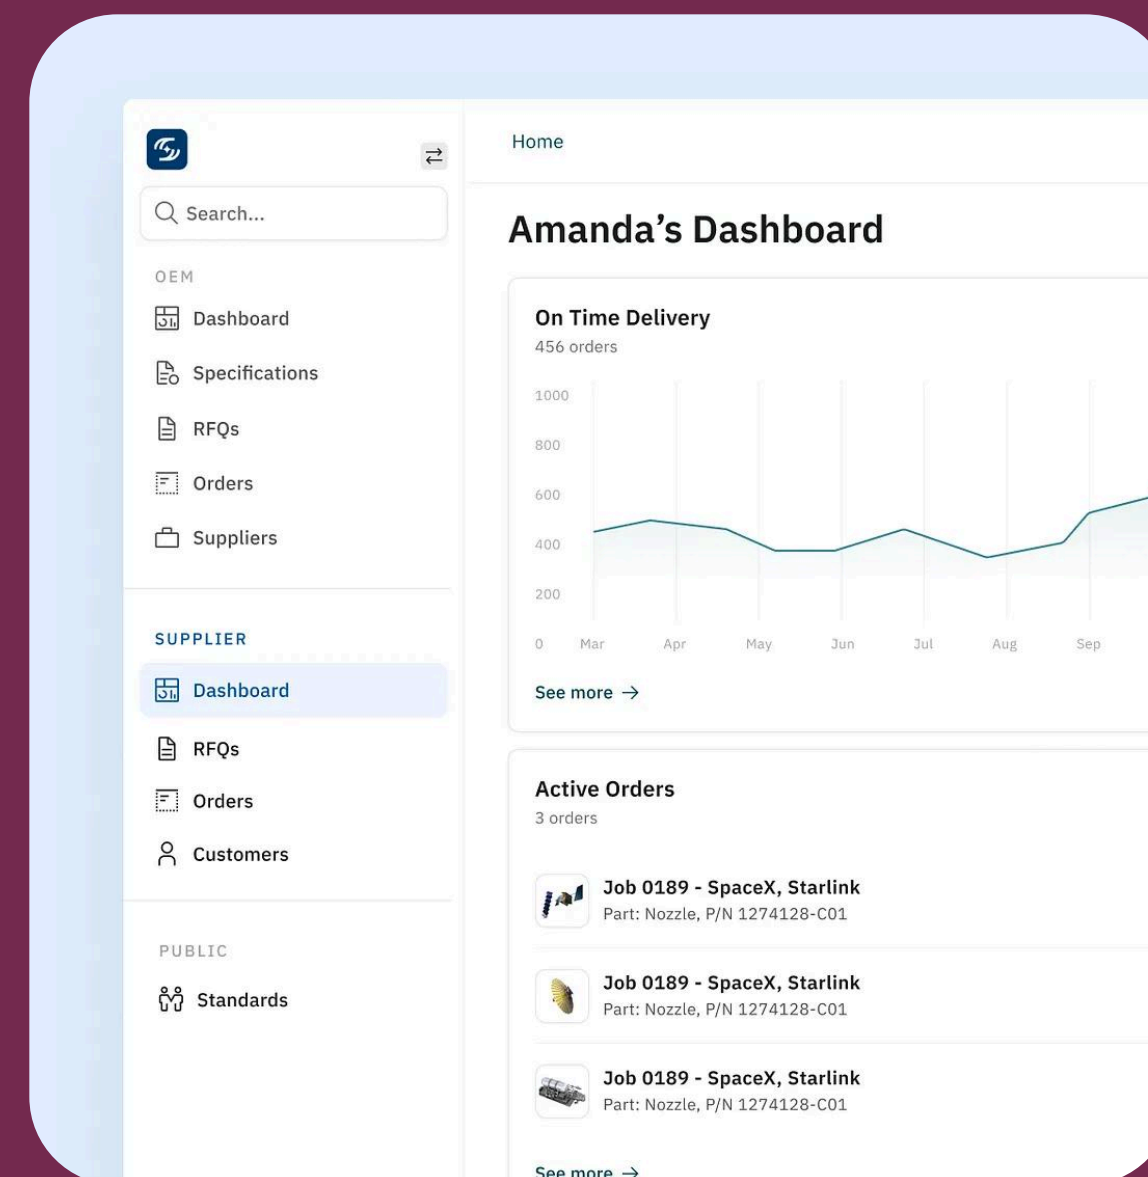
Search...

OEM

Dashboard

Specifications

RFQs

Orders

Suppliers

SUPPLIER

Dashboard

RFQs

Orders

Customers

PUBLIC

Standards

Home

Amanda's Dashboard

On Time Delivery

456 orders

1000
800
600
400
200
0

Mar Apr May Jun Jul Aug Sep

See more →

Active Orders

3 orders

Job 0189 - SpaceX, Starlink
Part: Nozzle, P/N 1274128-C01

Job 0189 - SpaceX, Starlink
Part: Nozzle, P/N 1274128-C01

Job 0189 - SpaceX, Starlink
Part: Nozzle, P/N 1274128-C01

See more →